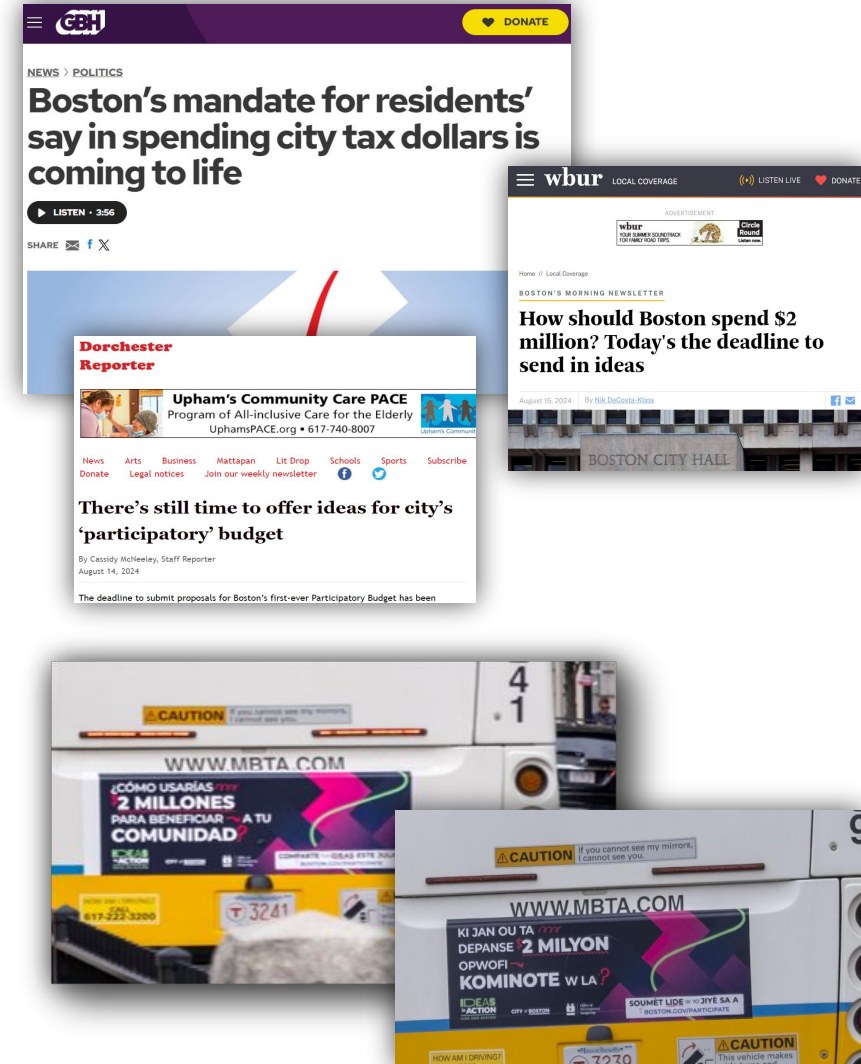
GBH DONATE

NEWS > POLITICS

Boston's mandate for residents' say in spending city tax dollars is coming to life

LISTEN • 3:56

SHARE

wbur LOCAL COVERAGE LISTEN LIVE DONATE

ADVERTISEMENT

wbur YOUR SUMMER SOUNDTRACK FOR FAMILY ROAD TRIPS. Circle Round Listen now.

Home // Local Coverage

BOSTON'S MORNING NEWSLETTER

How should Boston spend $2 million? Today's the deadline to send in ideas

August 15, 2024 By Nik DeCosta-Klipa

BOSTON CITY HALL

Dorchester Reporter

Upham's Community Care PACE
Program of All-inclusive Care for the Elderly
UphamsPACE.org • 617-740-8007

News Arts Business Mattapan Lit Drop Schools Sports Subscribe Donate Legal notices Join our weekly newsletter

There's still time to offer ideas for city's 'participatory' budget

By Cassidy McNeeley, Staff Reporter
August 14, 2024

The deadline to submit proposals for Boston's first-ever Participatory Budget has been

4
1

CAUTION If you cannot see my mirrors, I cannot see you.

WWW.MBTA.COM

¿CÓMO USARÍAS $2 MILLONES PARA BENEFICIAR A TU COMUNIDAD?

IDEAS in ACTION

COMPARTE TUS IDEAS ESTE JULIO

617-222-3200

3241

CAUTION If you cannot see my mirrors, I cannot see you.

WWW.MBTA.COM

KI JAN OU TA DEPANSE $2 MILYON OPWOFI KOMINOTE W LA?

IDEAS in ACTION

CITY of BOSTON

SOUMÈT LIDE W YO JIYÈ SA A
BOSTON.GOV/PARTICIPATE

HOW AM I DRIVING?

3239

CAUTION This vehicle makes